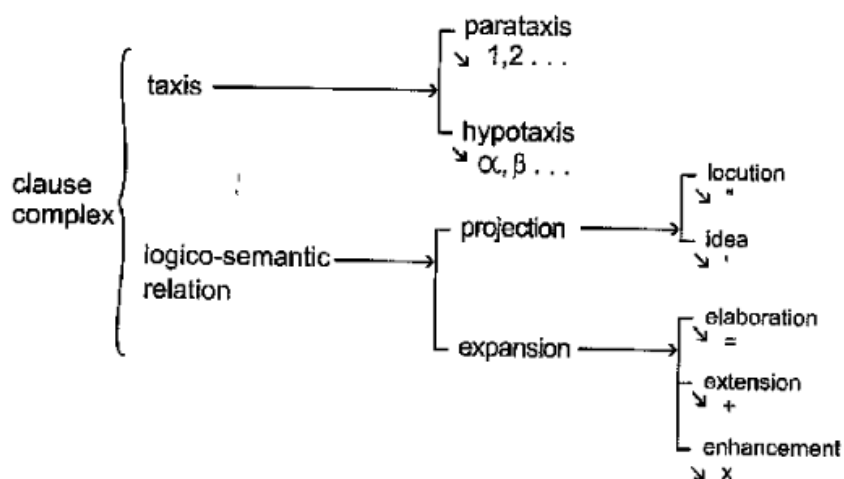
clause complex

taxis

parataxis
↘ 1,2 . . .

hypotaxis
↘ $\alpha, \beta$ . . .

logico-semantic relation

projection

locution
↘ "

idea
↘ '

expansion

elaboration
↘ =

extension
↘ +

enhancement
↘ x